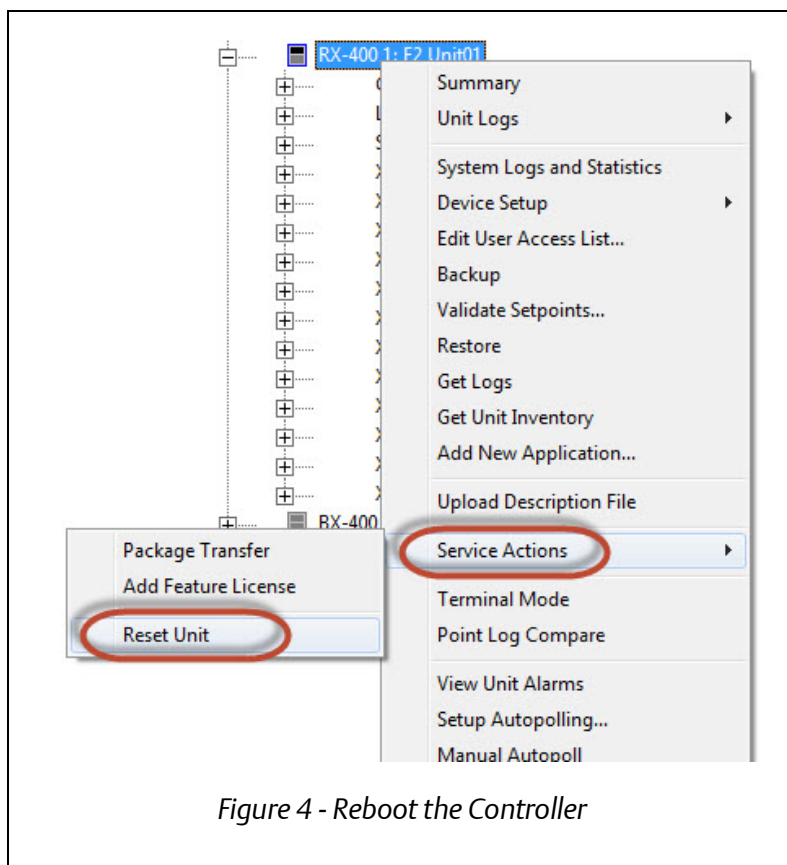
RX-400 1: E2 Unit01

Summary
Unit Logs
System Logs and Statistics
Device Setup
Edit User Access List...
Backup
Validate Setpoints...
Restore
Get Logs
Get Unit Inventory
Add New Application...
Upload Description File
Service Actions
Terminal Mode
Point Log Compare
View Unit Alarms
Setup Autopolling...
Manual Autopoll

RX-400

Package Transfer
Add Feature License
Reset Unit

Figure 4 - Reboot the Controller